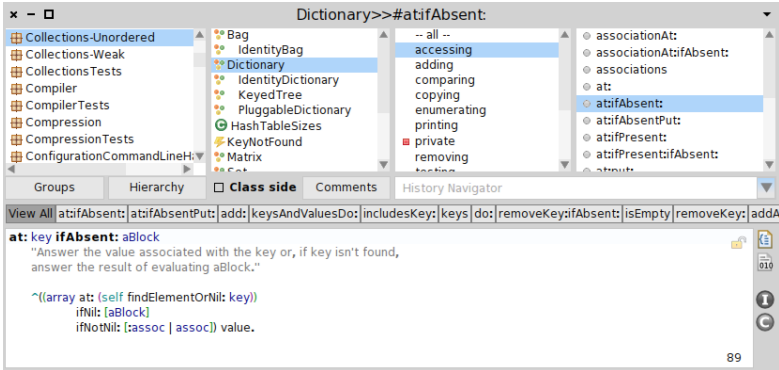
× − □ Dictionary>>#at:ifAbsent:

Collections-Unordered
Collections-Weak
CollectionsTests
Compiler
CompilerTests
Compression
CompressionTests
ConfigurationCommandLineH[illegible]

Bag
IdentityBag
Dictionary
IdentityDictionary
KeyedTree
PluggableDictionary
HashTableSizes
KeyNotFound
Matrix
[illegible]

-- all --
accessing
adding
comparing
copying
enumerating
printing
private
removing
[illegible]

associationAt:
associationAt:ifAbsent:
associations
at:
at:ifAbsent:
at:ifAbsentPut:
at:ifPresent:
at:ifPresent:ifAbsent:
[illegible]

Groups | Hierarchy | Class side | Comments | History Navigator

View All | at:ifAbsent: | at:ifAbsentPut: | add: | keysAndValuesDo: | includesKey: | keys | do: | removeKey:ifAbsent: | isEmpty | removeKey: | addA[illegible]

at: key ifAbsent: aBlock
"Answer the value associated with the key or, if key isn't found, answer the result of evaluating aBlock."

^((array at: (self findElementOrNil: key))
ifNil: [aBlock]
ifNotNil: [:assoc | assoc]) value.

89